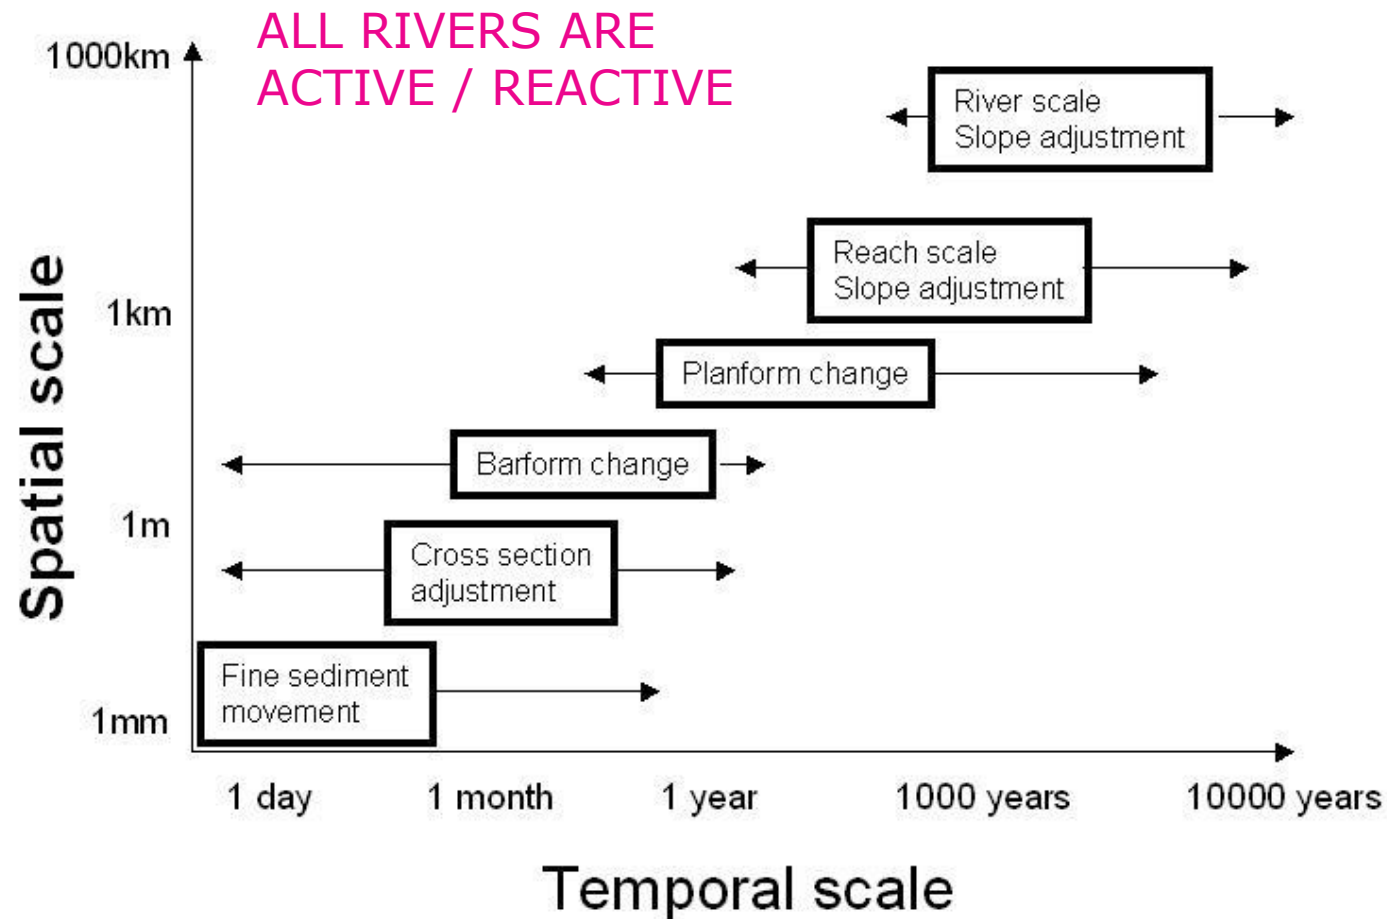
ALL RIVERS ARE ACTIVE / REACTIVE

1000km
1km
1m
1mm

Spatial scale

River scale
Slope adjustment

Reach scale
Slope adjustment

Planform change

Barform change

Cross section
adjustment

Fine sediment
movement

1 day
1 month
1 year
1000 years
10000 years

Temporal scale